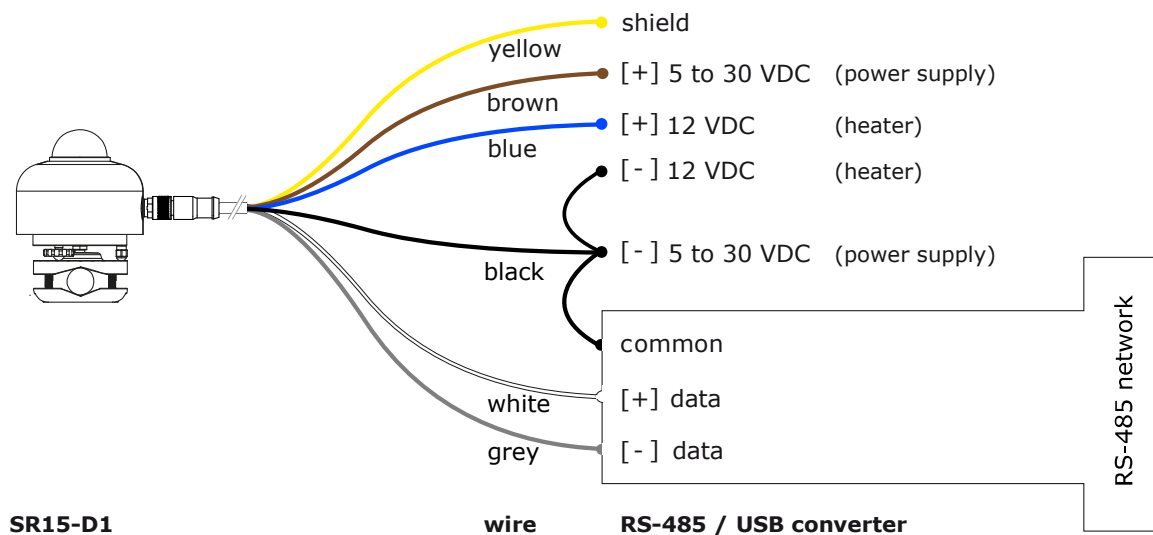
yellow
shield

brown
[+] 5 to 30 VDC (power supply)

blue
[+] 12 VDC (heater)

[ - ] 12 VDC (heater)

black
[ - ] 5 to 30 VDC (power supply)

common

white
[+] data

grey
[ - ] data

RS-485 network

SR15-D1

wire

RS-485 / USB converter